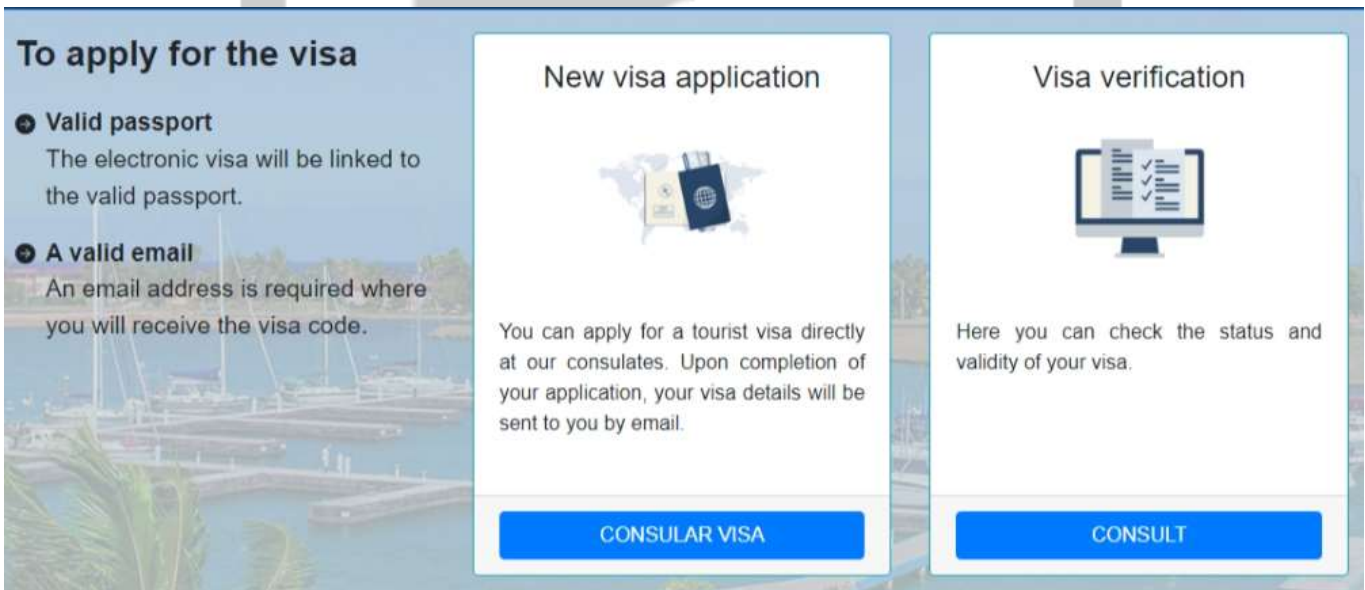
To apply for the visa

Valid passport
The electronic visa will be linked to the valid passport.

A valid email
An email address is required where you will receive the visa code.

New visa application

You can apply for a tourist visa directly at our consulates. Upon completion of your application, your visa details will be sent to you by email.

CONSULAR VISA

Visa verification

Here you can check the status and validity of your visa.

CONSULT